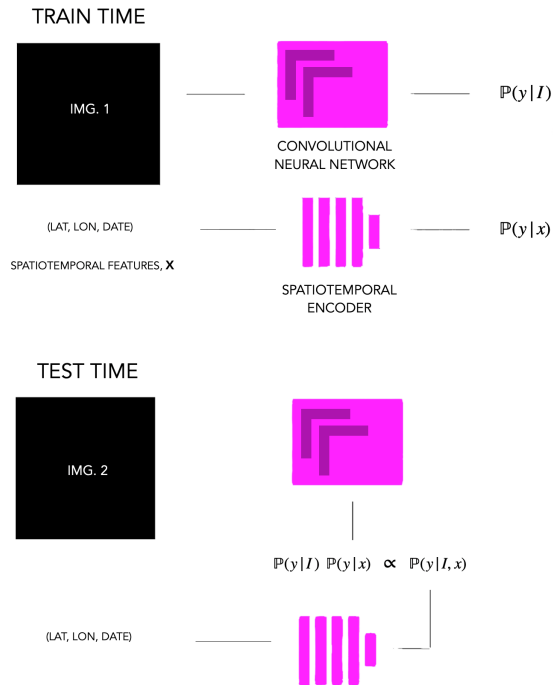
TRAIN TIME

IMG. 1

CONVOLUTIONAL NEURAL NETWORK

$\mathbb{P}(y|I)$

(LAT, LON, DATE)

SPATIOTEMPORAL FEATURES, **X**

SPATIOTEMPORAL ENCODER

$\mathbb{P}(y|x)$

TEST TIME

IMG. 2

$\mathbb{P}(y|I)\ \mathbb{P}(y|x)\ \propto\ \mathbb{P}(y|I,x)$

(LAT, LON, DATE)